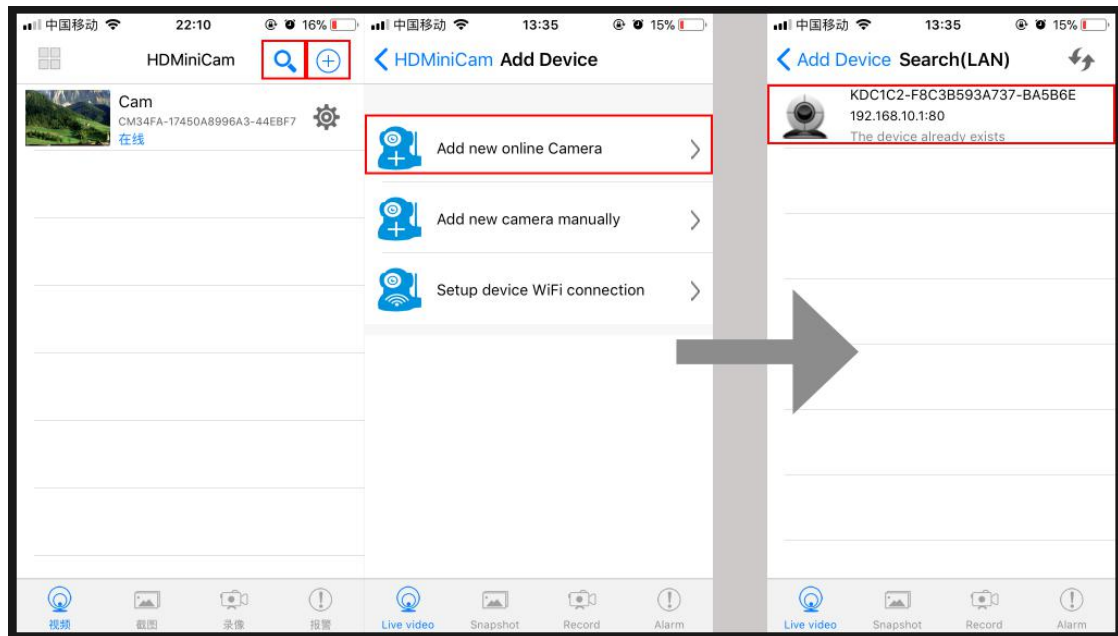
中国移动 22:10 16%

HDMiniCam

Cam
CM34FA-17450A8996A3-44EBF7
在线

视频 截图 录像 报警

中国移动 13:35 15%

HDMiniCam Add Device

Add new online Camera

Add new camera manually

Setup device WiFi connection

Live video Snapshot Record Alarm

中国移动 13:35 15%

Add Device Search(LAN)

KDC1C2-F8C3B593A737-BA5B6E
192.168.10.1:80
The device already exists

Live video Snapshot Record Alarm